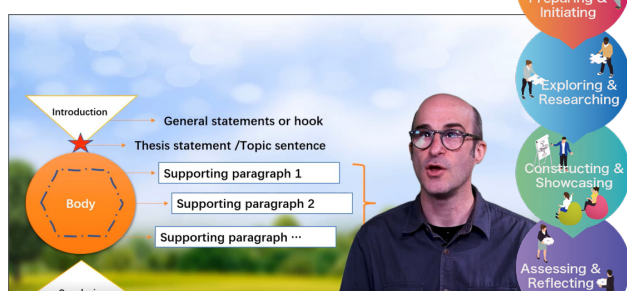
Introduction
General statements or hook
Thesis statement /Topic sentence
Body
Supporting paragraph 1
Supporting paragraph 2
Supporting paragraph ···
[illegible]

Preparing & Initiating
Exploring & Researching
Constructing & Showcasing
Assessing & Reflecting